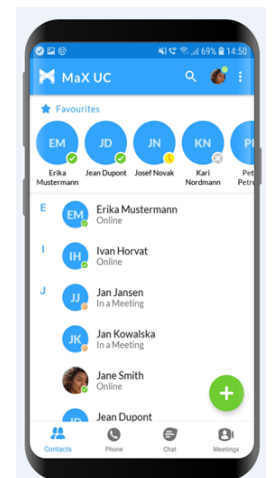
69% 14:50

MaX UC

Favourites

EM
Erika Mustermann

JD
Jean Dupont

JN
Josef Novak

KN
Kari Nordmann

PI
Pet Petr

E

EM
Erika Mustermann
Online

I

IH
Ivan Horvat
Online

J

JJ
Jan Jansen
In a Meeting

JK
Jan Kowalska
In a Meeting

Jane Smith
Online

JD
Jean Dupont

+

Contacts
Phone
Chat
Meetings